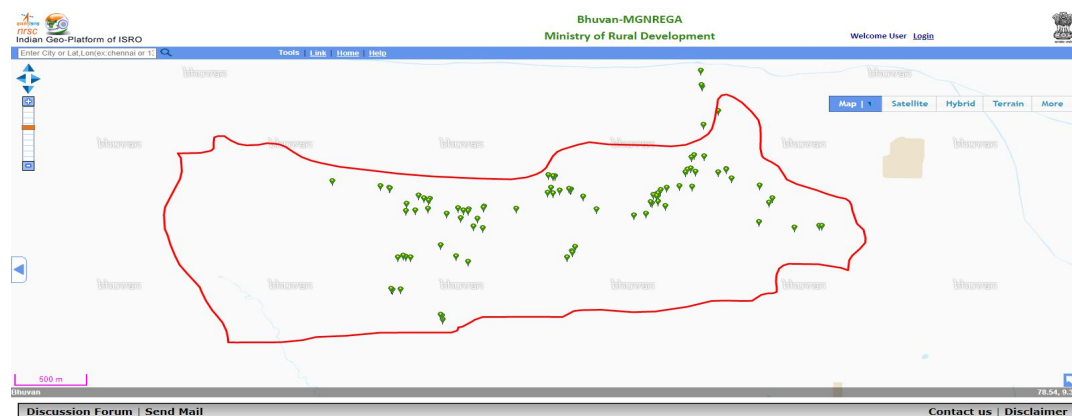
nrsc
Indian Geo-Platform of ISRO

Bhuvan-MGNREGA
Ministry of Rural Development

Welcome User Login

Enter City or Lat,Lon(ex:chennai or 1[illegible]

Tools | Link | Home | Help

Map | Satellite | Hybrid | Terrain | More

bhuvan bhuvan bhuvan bhuvan bhuvan bhuvan bhuvan

500 m

Bhuvan

78.54, 9.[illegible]

Discussion Forum | Send Mail

Contact us | Disclaimer